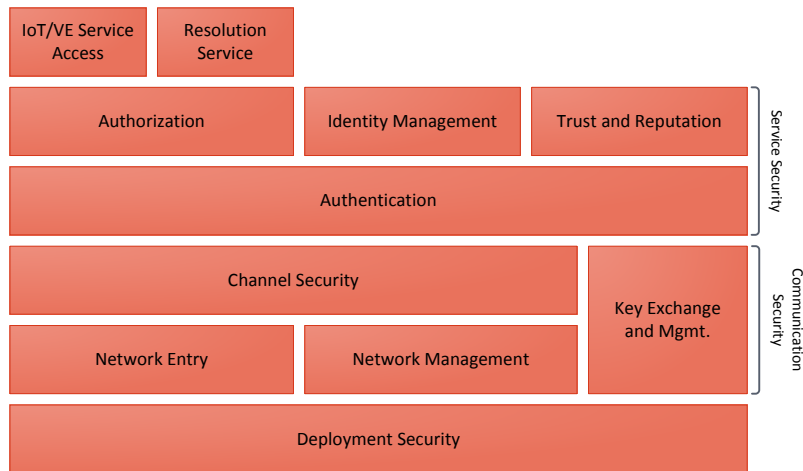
IoT/VE Service Access

Resolution Service

Authorization

Identity Management

Trust and Reputation

Authentication

Service Security

Channel Security

Key Exchange and Mgmt.

Network Entry

Network Management

Communication Security

Deployment Security